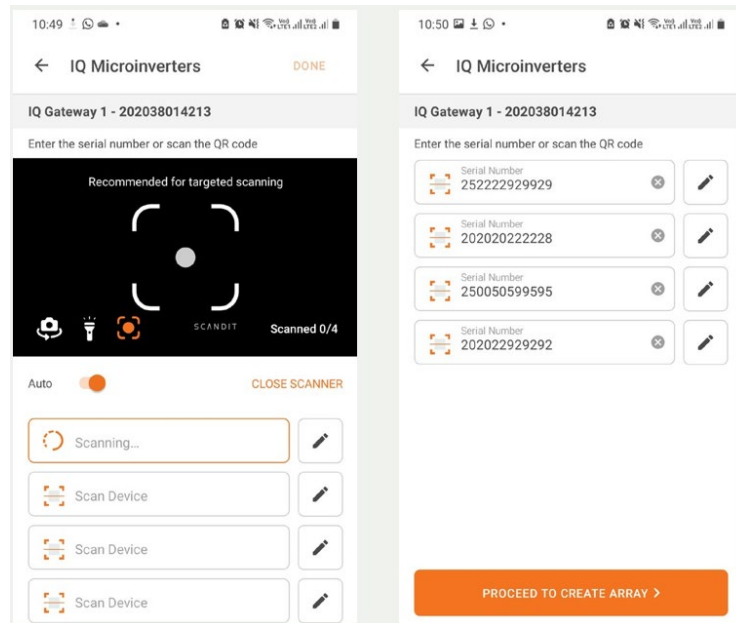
10:49

IQ Microinverters

DONE

IQ Gateway 1 - 202038014213

Enter the serial number or scan the QR code

Recommended for targeted scanning

SCANDIT

Scanned 0/4

Auto

CLOSE SCANNER

Scanning...

Scan Device

Scan Device

Scan Device

10:50

IQ Microinverters

IQ Gateway 1 - 202038014213

Enter the serial number or scan the QR code

Serial Number
252222929929

Serial Number
202020222228

Serial Number
250050599595

Serial Number
202022929292

PROCEED TO CREATE ARRAY >